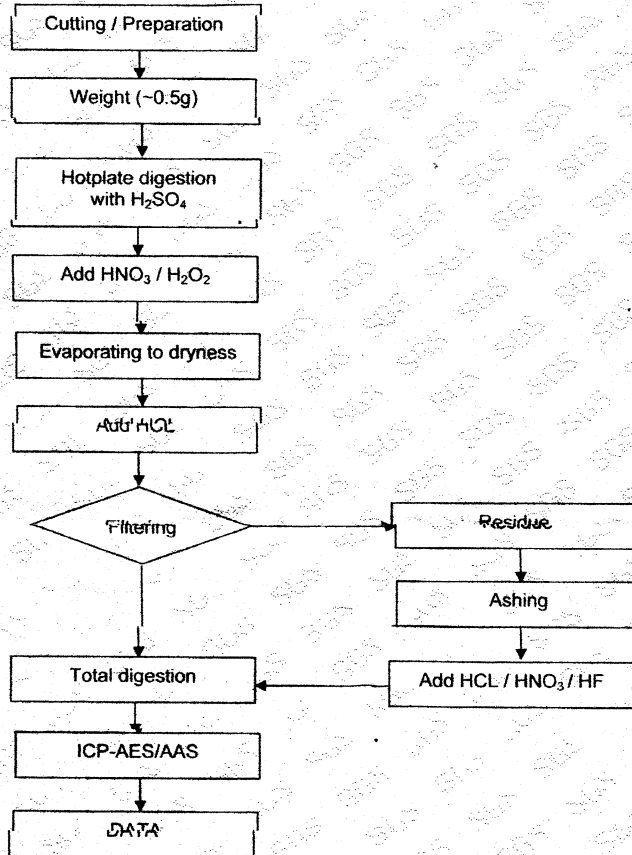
Cutting / Preparation

Weight (~0.5g)

Hotplate digestion with $H_2SO_4$

Add $HNO_3$ / $H_2O_2$

Evaporating to dryness

Add HCL

Filtering

Residue

Ashing

Add HCL / $HNO_3$ / HF

Total digestion

ICP-AES/AAS

DATA

SGS SGS SGS SGS SGS SGS SGS SGS SGS SGS SGS SGS SGS SGS SGS SGS SGS SGS SGS SGS SGS SGS SGS SGS SGS SGS SGS SGS SGS SGS SGS SGS SGS SGS SGS SGS SGS SGS SGS SGS